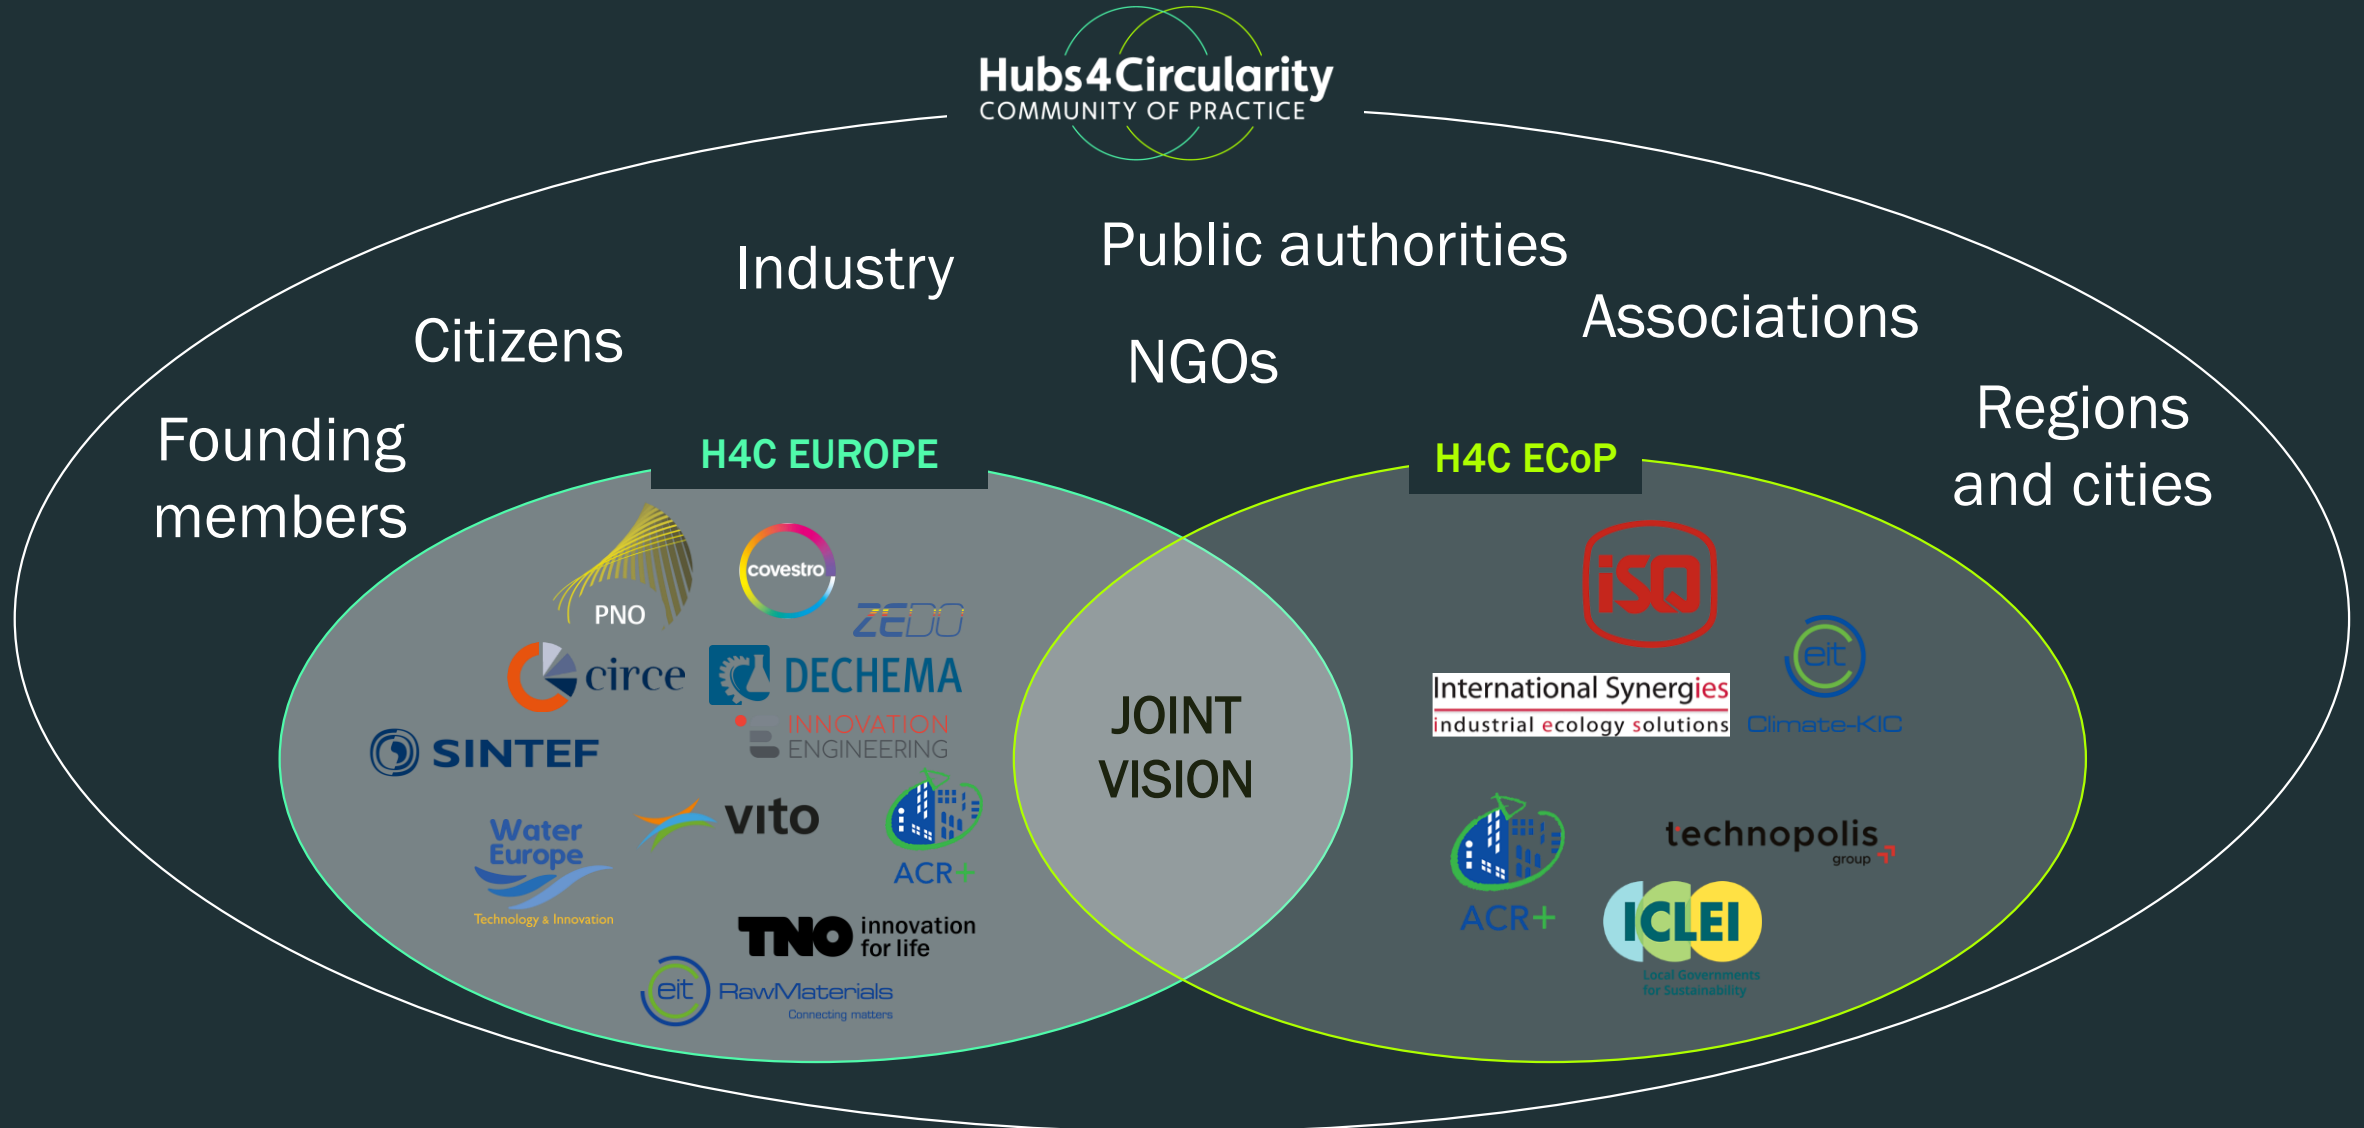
Hubs4Circularity
COMMUNITY OF PRACTICE

Industry

Public authorities

Citizens

Associations

NGOs

Founding members

Regions and cities

H4C EUROPE

H4C ECoP

PNO

covestro

ZEDU

circe

DECHEMA

INNOVATION ENGINEERING

SINTEF

Water Europe
Technology & Innovation

vito

ACR+

TNO innovation for life

eit RawMaterials
Connecting matters

JOINT VISION

iSQ

International Synergies
industrial ecology solutions

eit Climate-KIC

ACR+

technopolis group

ICLEI
Local Governments for Sustainability